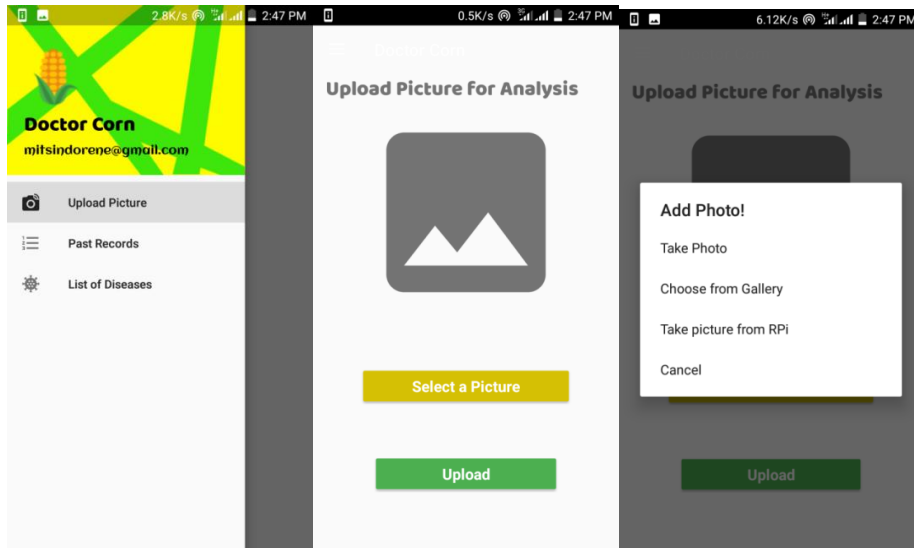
2.8K/s 2:47 PM

Doctor Corn

mitsindorene@gmail.com

Upload Picture

Past Records

List of Diseases

0.5K/s 2:47 PM

Doctor Corn

Upload Picture for Analysis

Select a Picture

Upload

6.12K/s 2:47 PM

Upload Picture for Analysis

Add Photo!

Take Photo

Choose from Gallery

Take picture from RPi

Cancel

Upload